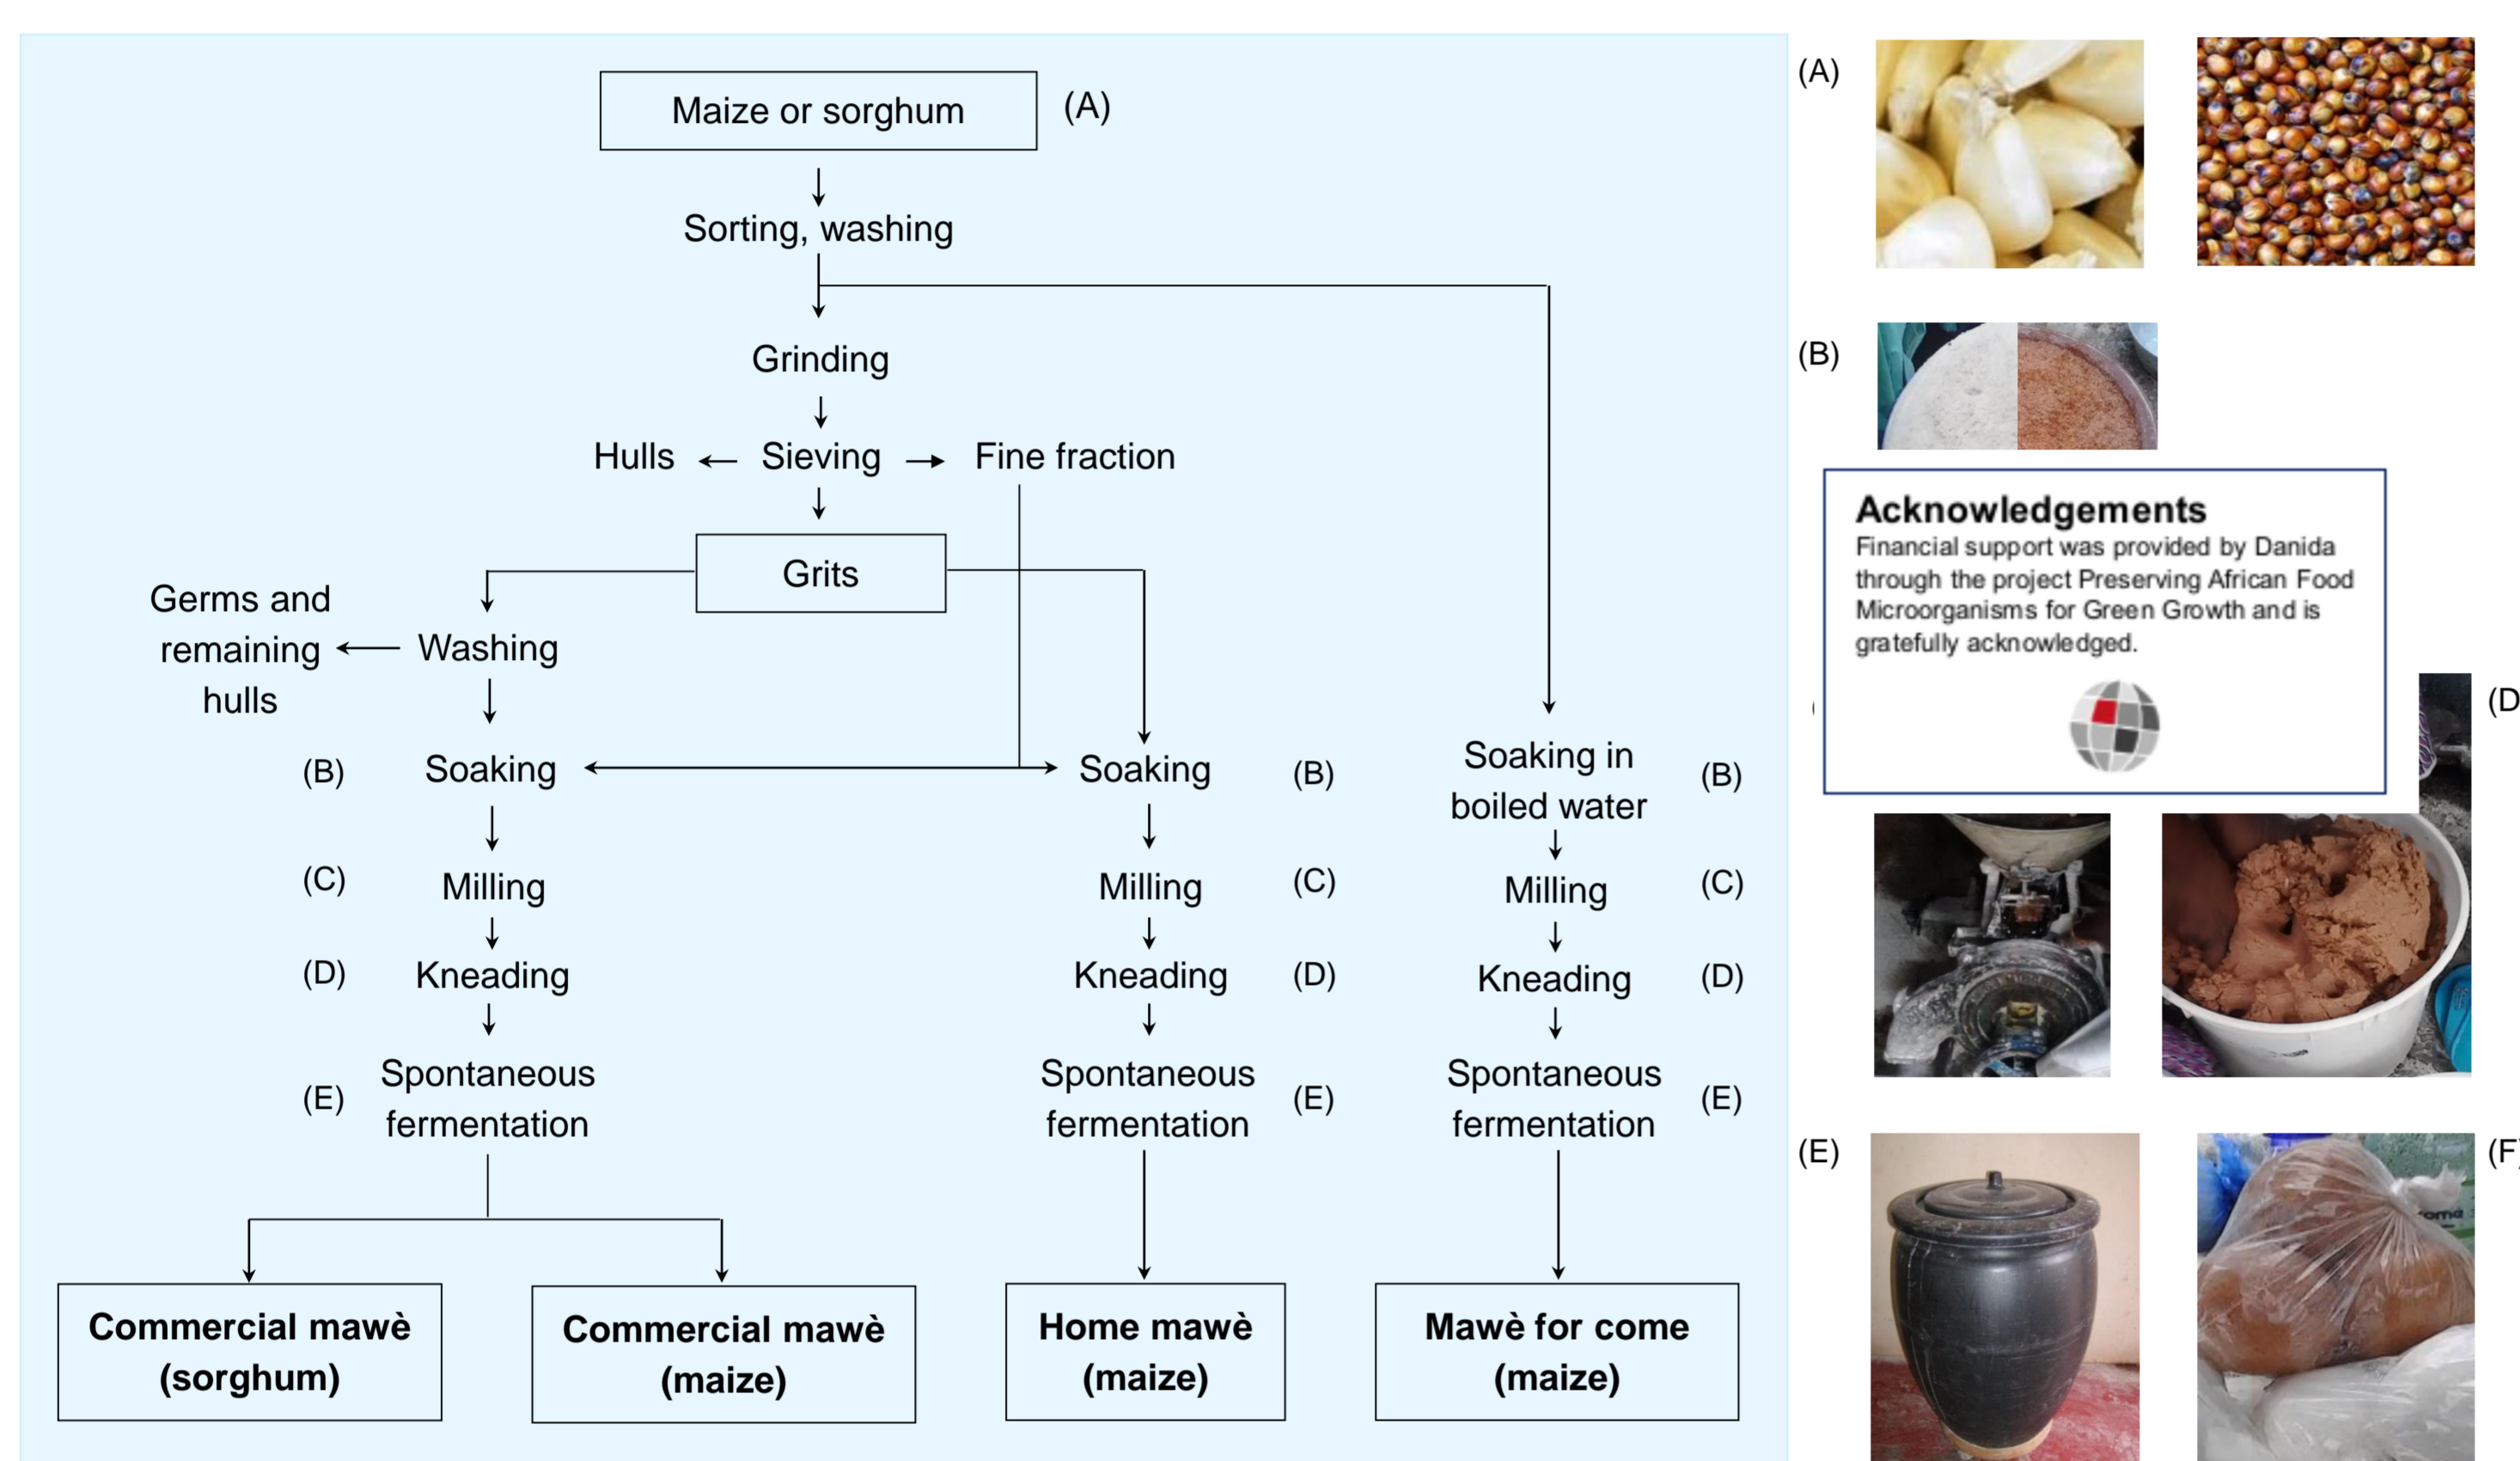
Maize or sorghum (A)

Sorting, washing

Grinding

Hulls ← Sieving → Fine fraction

Grits

Germs and remaining hulls ← Washing

(B) Soaking

(C) Milling

(D) Kneading

(E) Spontaneous fermentation

Soaking (B)

Milling (C)

Kneading (D)

Spontaneous fermentation (E)

Soaking in boiled water (B)

Milling (C)

Kneading (D)

Spontaneous fermentation (E)

**Commercial mawè (sorghum)**

**Commercial mawè (maize)**

**Home mawè (maize)**

**Mawè for come (maize)**

(A)

(B)

**Acknowledgements**
Financial support was provided by Danida through the project Preserving African Food Microorganisms for Green Growth and is gratefully acknowledged.

(D

(E)

(F